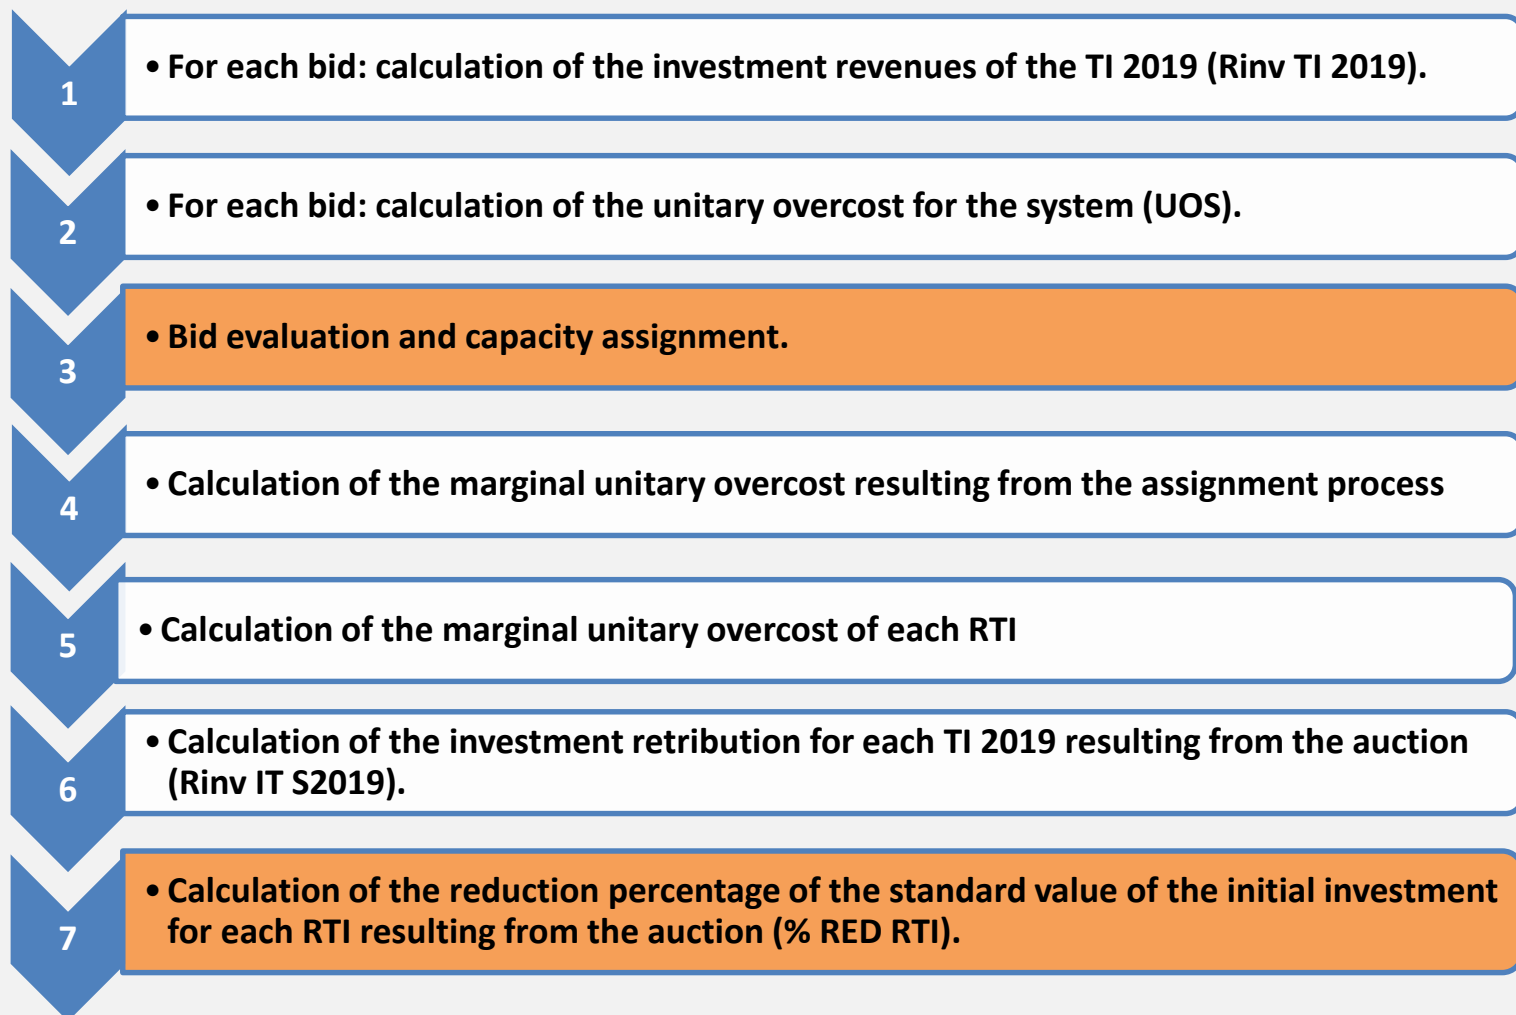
1
• For each bid: calculation of the investment revenues of the TI 2019 (Rinv TI 2019).

2
• For each bid: calculation of the unitary overcost for the system (UOS).

3
• Bid evaluation and capacity assignment.

4
• Calculation of the marginal unitary overcost resulting from the assignment process

5
• Calculation of the marginal unitary overcost of each RTI

6
• Calculation of the investment retribution for each TI 2019 resulting from the auction (Rinv IT S2019).

7
• Calculation of the reduction percentage of the standard value of the initial investment for each RTI resulting from the auction (% RED RTI).